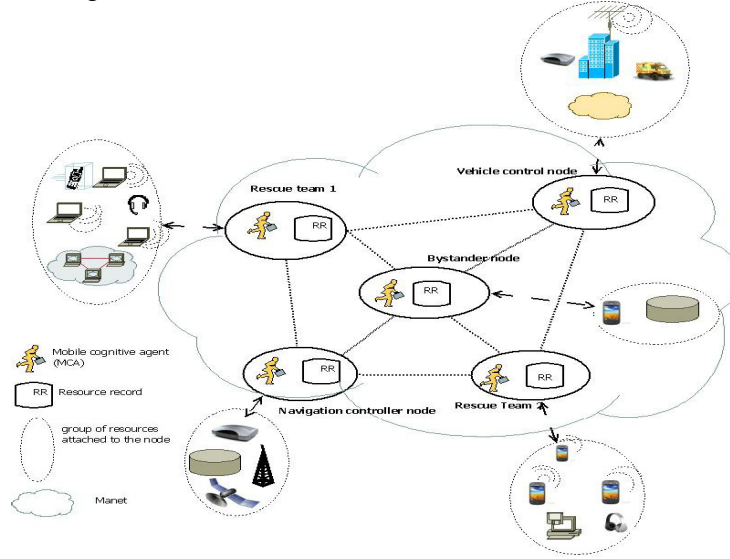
Rescue team 1

RR

Vehicle control node

RR

Bystander node

RR

RR

RR

Navigation controller node

Rescue Team 2

Mobile cognitive agent (MCA)

RR Resource record

group of resources attached to the node

Manet